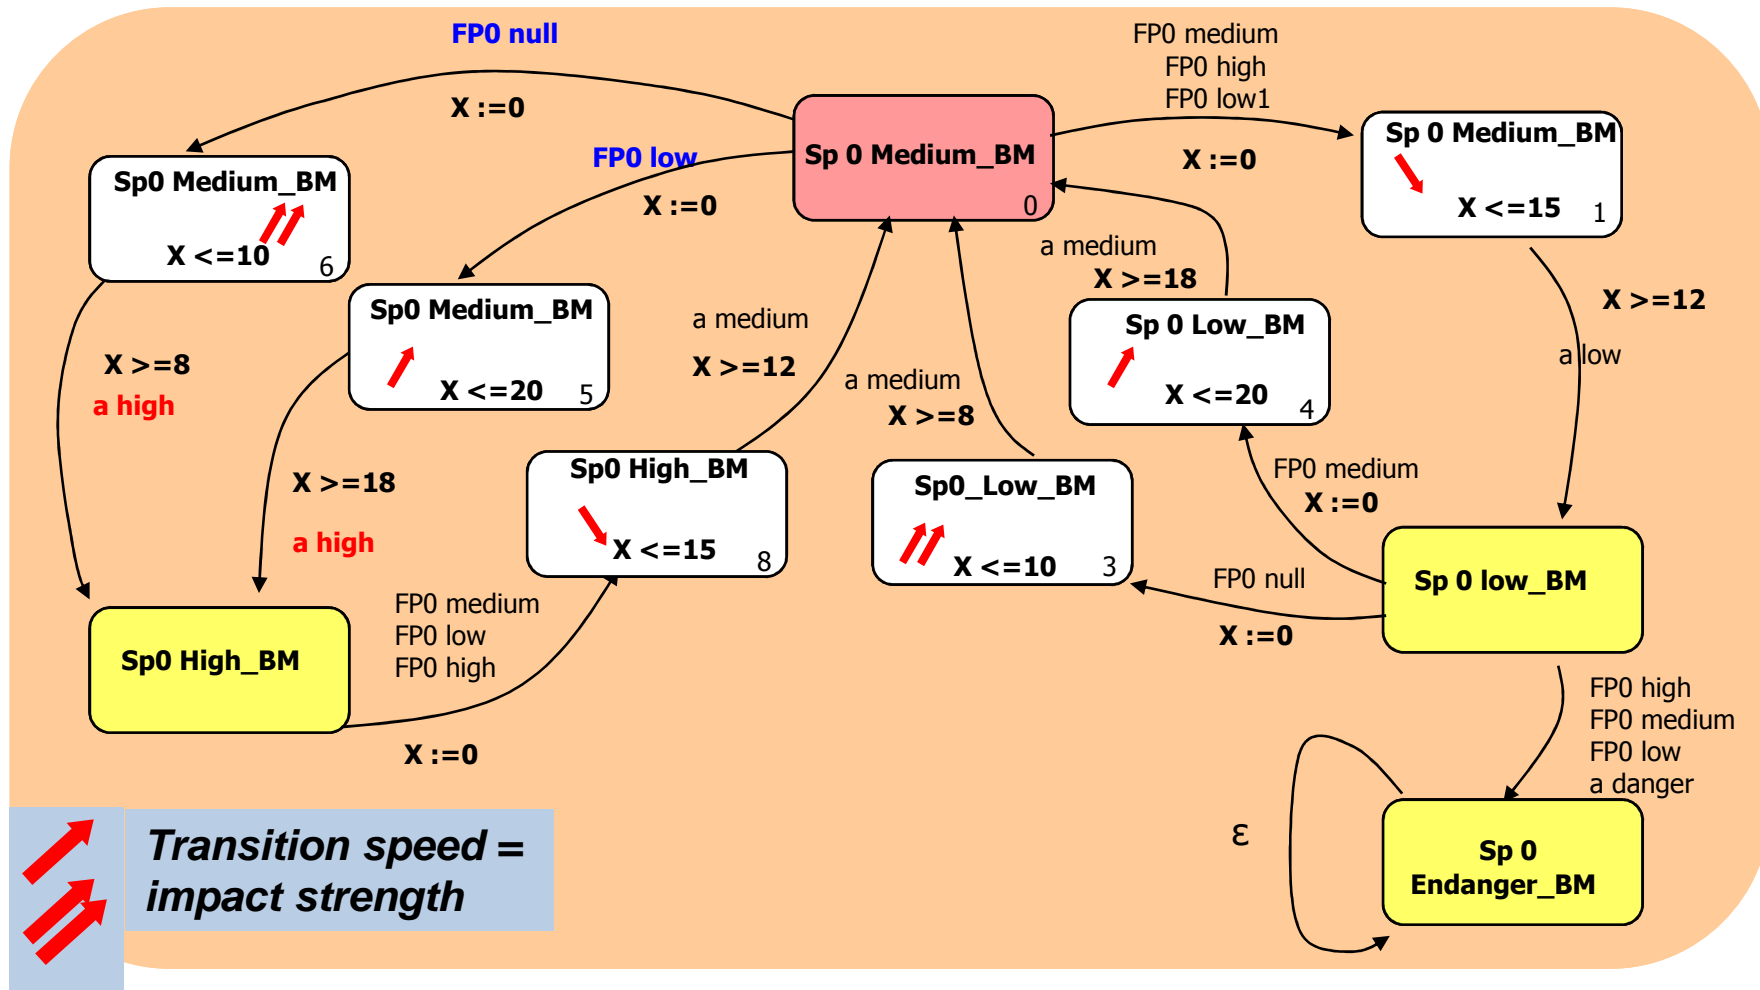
FP0 null

X :=0

FP0 medium
FP0 high
FP0 low1

Sp 0 Medium_BM
0

X :=0

Sp 0 Medium_BM
X <=15 1

FP0 low

X :=0

Sp0 Medium_BM
X <=10 6

Sp0 Medium_BM
X <=20 5

a medium
X >=18

Sp 0 Low_BM
X <=20 4

X >=12

a low

X >=8

a high

a medium

X >=12

a medium
X >=8

X >=18

a high

Sp0 High_BM
X <=15 8

Sp0_Low_BM
X <=10 3

FP0 medium
X :=0

Sp 0 low_BM

FP0 null

X :=0

Sp0 High_BM

FP0 medium
FP0 low
FP0 high

X :=0

FP0 high
FP0 medium
FP0 low
a danger

ε

Sp 0
Endanger_BM

Transition speed = impact strength